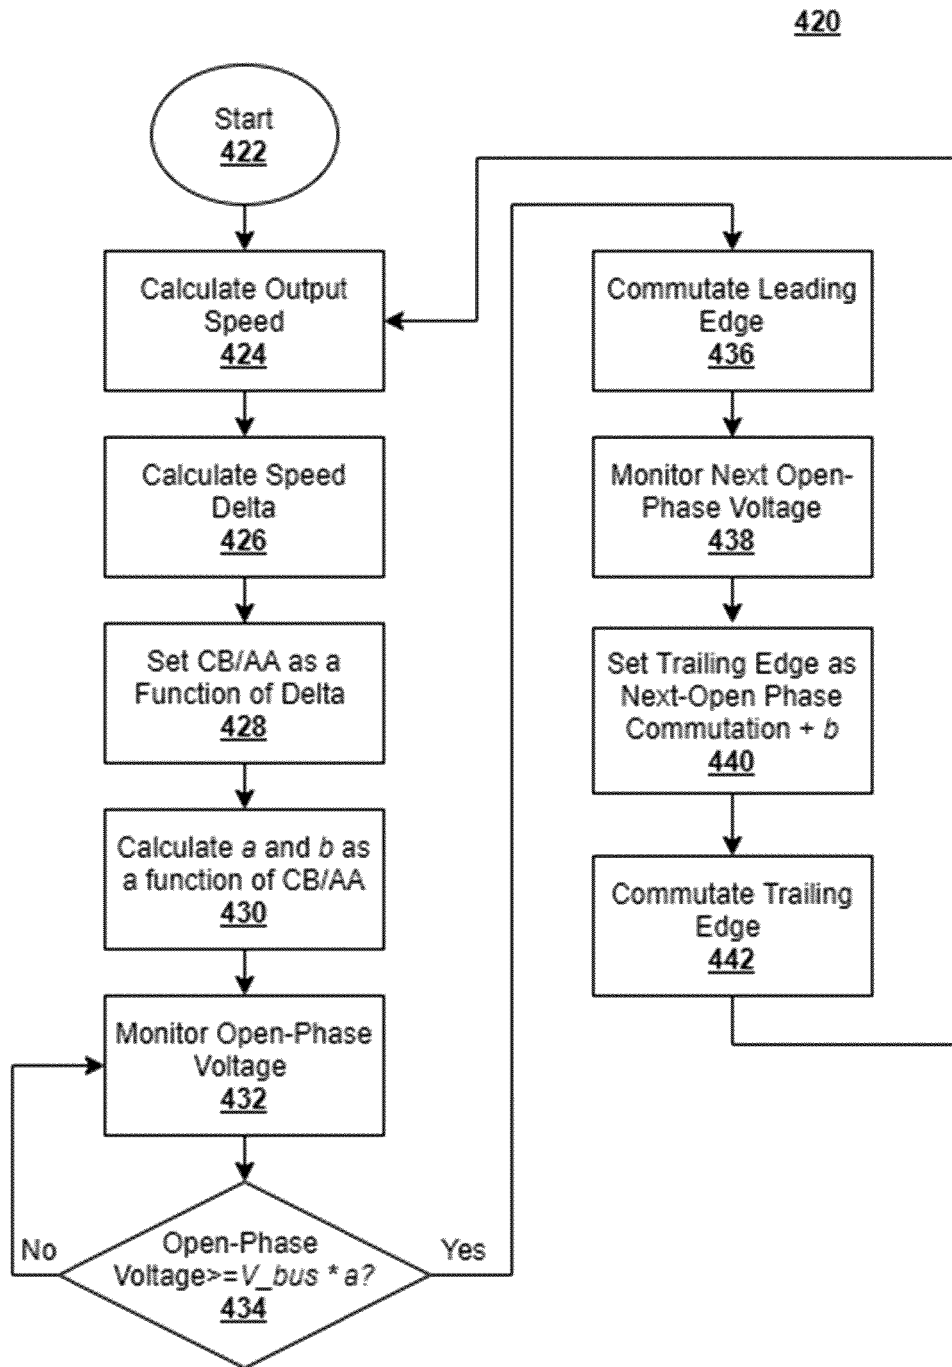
420

Start
422

Calculate Output Speed
424

Calculate Speed Delta
426

Set CB/AA as a Function of Delta
428

Calculate *a* and *b* as a function of CB/AA
430

Monitor Open-Phase Voltage
432

No

Open-Phase Voltage>=V_bus * a?
434

Yes

Commutate Leading Edge
436

Monitor Next Open-Phase Voltage
438

Set Trailing Edge as Next-Open Phase Commutation + *b*
440

Commutate Trailing Edge
442